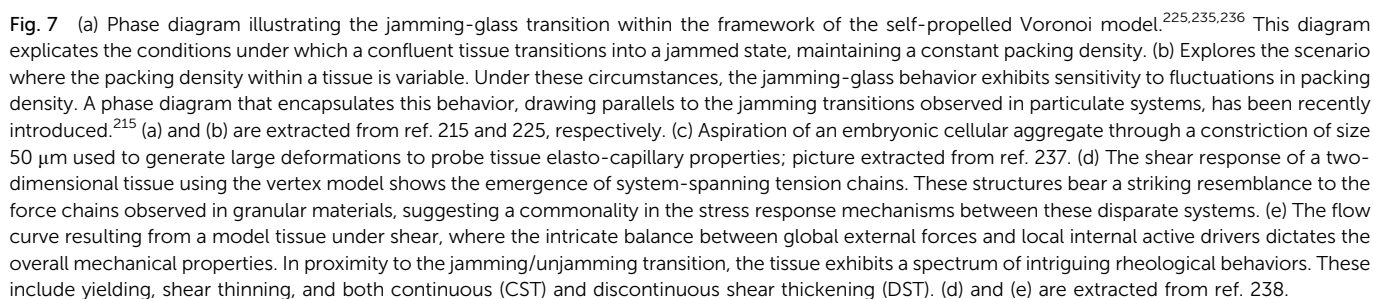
**Fig. 7** (a) Phase diagram illustrating the jamming-glass transition within the framework of the self-propelled Voronoi model.$^{225,235,236}$ This diagram explicates the conditions under which a confluent tissue transitions into a jammed state, maintaining a constant packing density. (b) Explores the scenario where the packing density within a tissue is variable. Under these circumstances, the jamming-glass behavior exhibits sensitivity to fluctuations in packing density. A phase diagram that encapsulates this behavior, drawing parallels to the jamming transitions observed in particulate systems, has been recently introduced.$^{215}$ (a) and (b) are extracted from ref. 215 and 225, respectively. (c) Aspiration of an embryonic cellular aggregate through a constriction of size 50 μm used to generate large deformations to probe tissue elasto-capillary properties; picture extracted from ref. 237. (d) The shear response of a two-dimensional tissue using the vertex model shows the emergence of system-spanning tension chains. These structures bear a striking resemblance to the force chains observed in granular materials, suggesting a commonality in the stress response mechanisms between these disparate systems. (e) The flow curve resulting from a model tissue under shear, where the intricate balance between global external forces and local internal active drivers dictates the overall mechanical properties. In proximity to the jamming/unjamming transition, the tissue exhibits a spectrum of intriguing rheological behaviors. These include yielding, shear thinning, and both continuous (CST) and discontinuous shear thickening (DST). (d) and (e) are extracted from ref. 238.